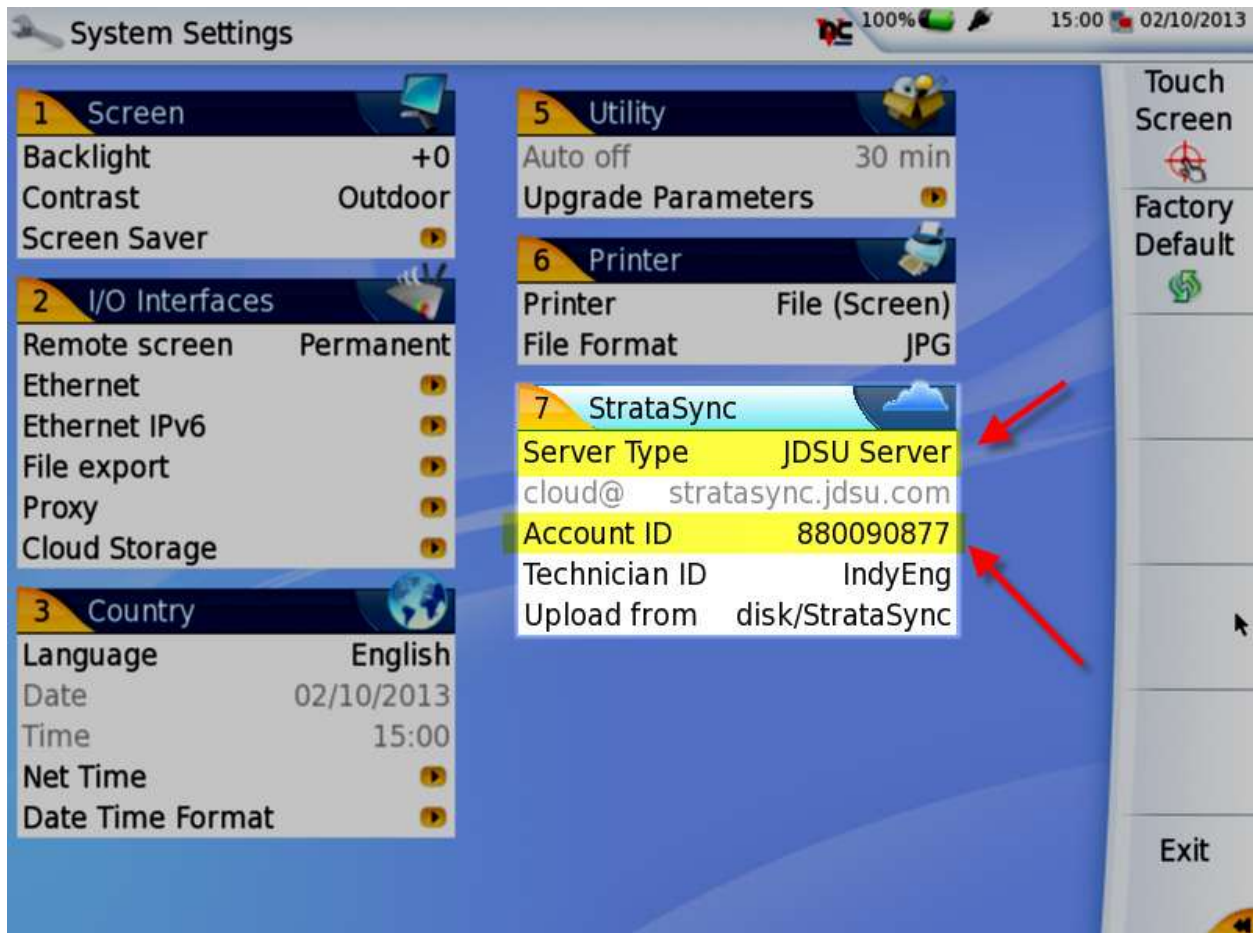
System Settings

100% 15:00 02/10/2013

1 Screen

| | |
|---|---|
| Backlight | +0 |
| Contrast | Outdoor |
| Screen Saver | |

2 I/O Interfaces

| | |
|---|---|
| Remote screen | Permanent |
| Ethernet | |
| Ethernet IPv6 | |
| File export | |
| Proxy | |
| Cloud Storage | |

3 Country

| | |
|---|---|
| Language | English |
| Date | 02/10/2013 |
| Time | 15:00 |
| Net Time | |
| Date Time Format | |

5 Utility

| | |
|---|---|
| Auto off | 30 min |
| Upgrade Parameters | |

6 Printer

| | |
|---|---|
| Printer | File (Screen) |
| File Format | JPG |

7 StrataSync

| | |
|---|---|
| Server Type | JDSU Server |
| cloud@ | stratasync.jdsu.com |
| Account ID | 880090877 |
| Technician ID | IndyEng |
| Upload from | disk/StrataSync |

Touch Screen

Factory Default

Exit